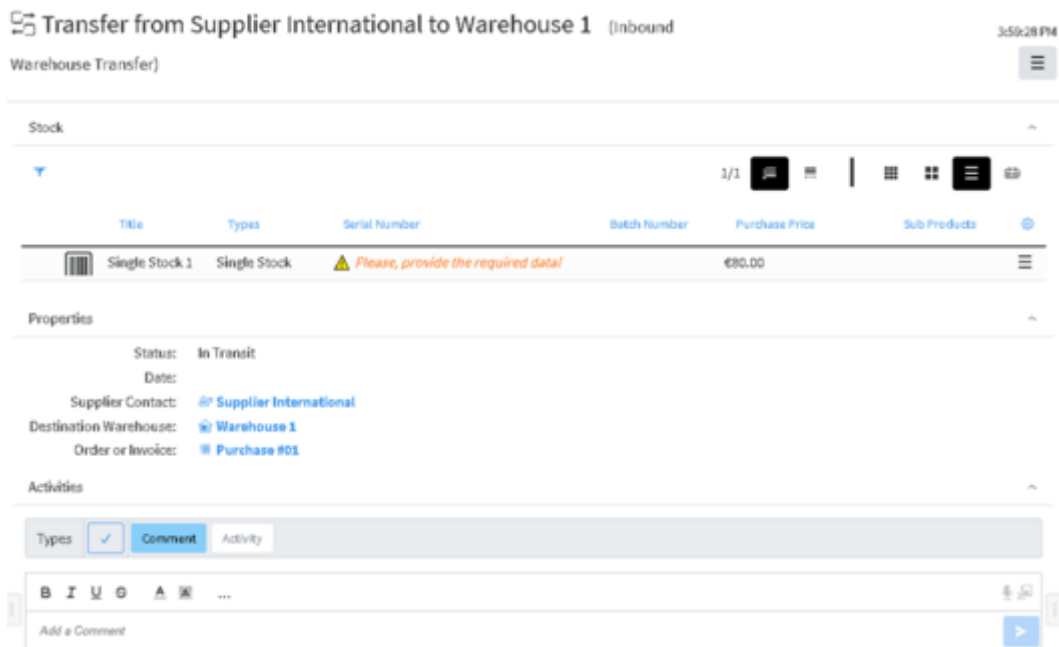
Transfer from Supplier International to Warehouse 1 (Inbound Warehouse Transfer)

3:59:28 PM

Stock

1/1

| Title | Types | Serial Number | Batch Number | Purchase Price | Sub Products |
|---|---|---|---|---|---|
| Single Stock 1 | Single Stock | Please, provide the required data! | | €80.00 | |

Properties

Status: In Transit
Date:
Supplier Contact: Supplier International
Destination Warehouse: Warehouse 1
Order or Invoice: Purchase #01

Activities

Types Comment Activity

B I U S A ...

Add a Comment